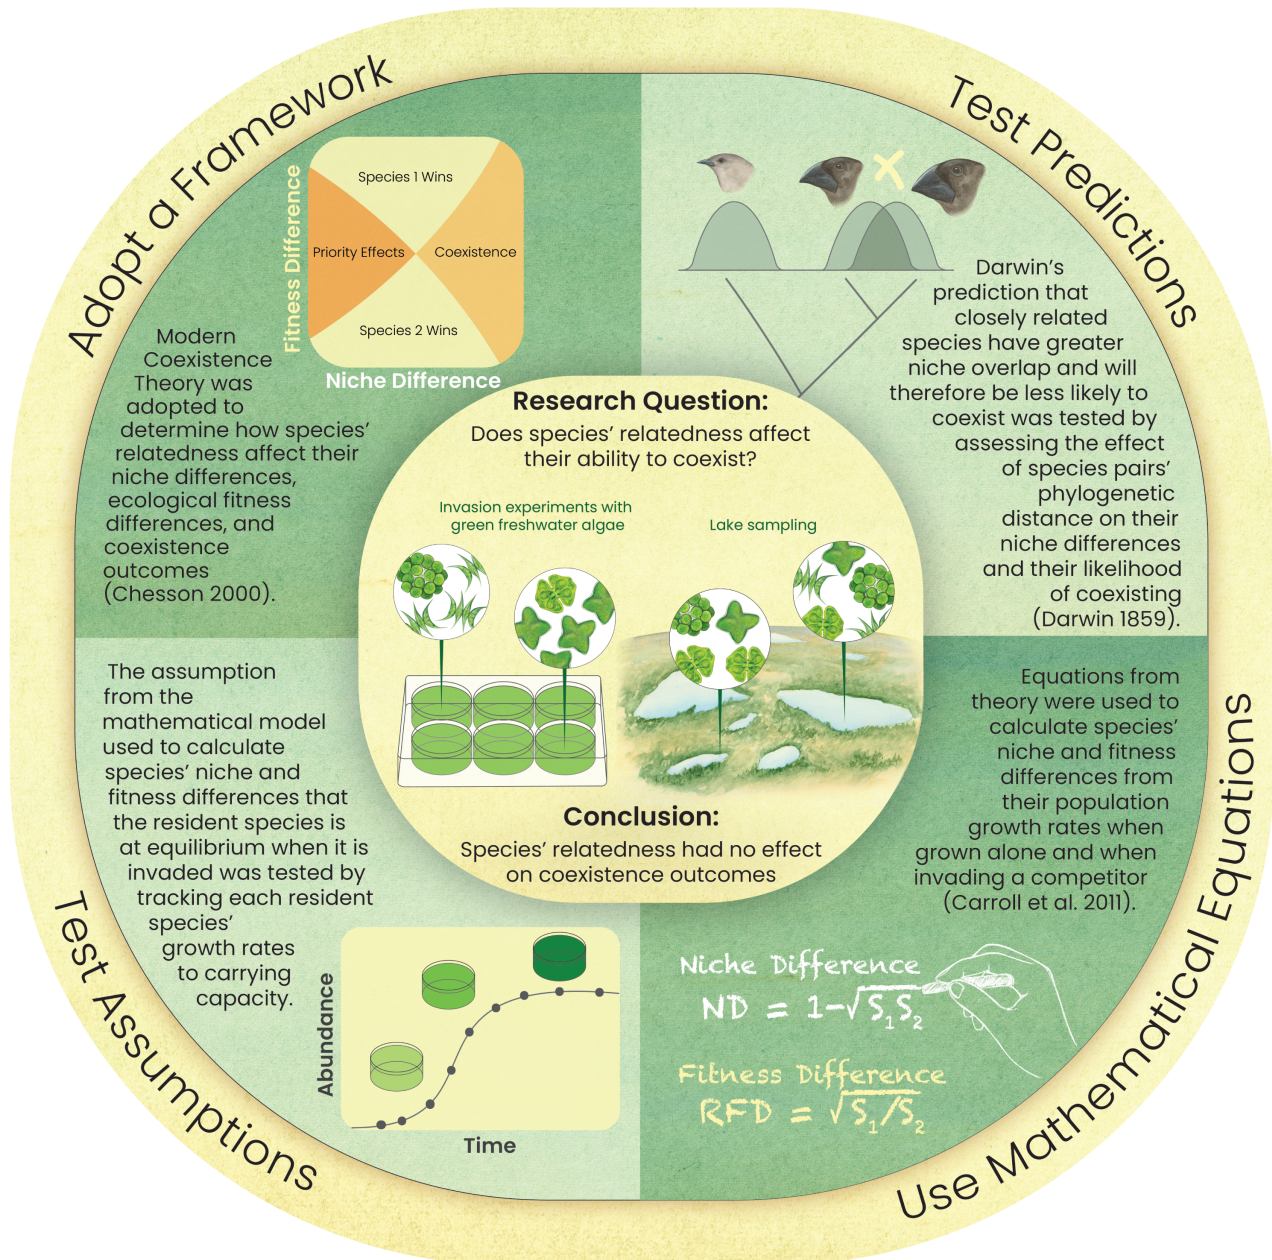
Adopt a Framework

Fitness Difference

Species 1 Wins

Priority Effects

Coexistence

Species 2 Wins

Niche Difference

Modern Coexistence Theory was adopted to determine how species' relatedness affect their niche differences, ecological fitness differences, and coexistence outcomes (Chesson 2000).

Test Predictions

Darwin's prediction that closely related species have greater niche overlap and will therefore be less likely to coexist was tested by assessing the effect of species pairs' phylogenetic distance on their niche differences and their likelihood of coexisting (Darwin 1859).

Research Question:
Does species' relatedness affect their ability to coexist?

Invasion experiments with green freshwater algae

Lake sampling

Conclusion:
Species' relatedness had no effect on coexistence outcomes

Test Assumptions

The assumption from the mathematical model used to calculate species' niche and fitness differences that the resident species is at equilibrium when it is invaded was tested by tracking each resident species' growth rates to carrying capacity.

Abundance

Time

Use Mathematical Equations

Equations from theory were used to calculate species' niche and fitness differences from their population growth rates when grown alone and when invading a competitor (Carroll et al. 2011).

Niche Difference
$ND = 1-\sqrt{S_1S_2}$

Fitness Difference
$RFD = \sqrt{S_1/S_2}$